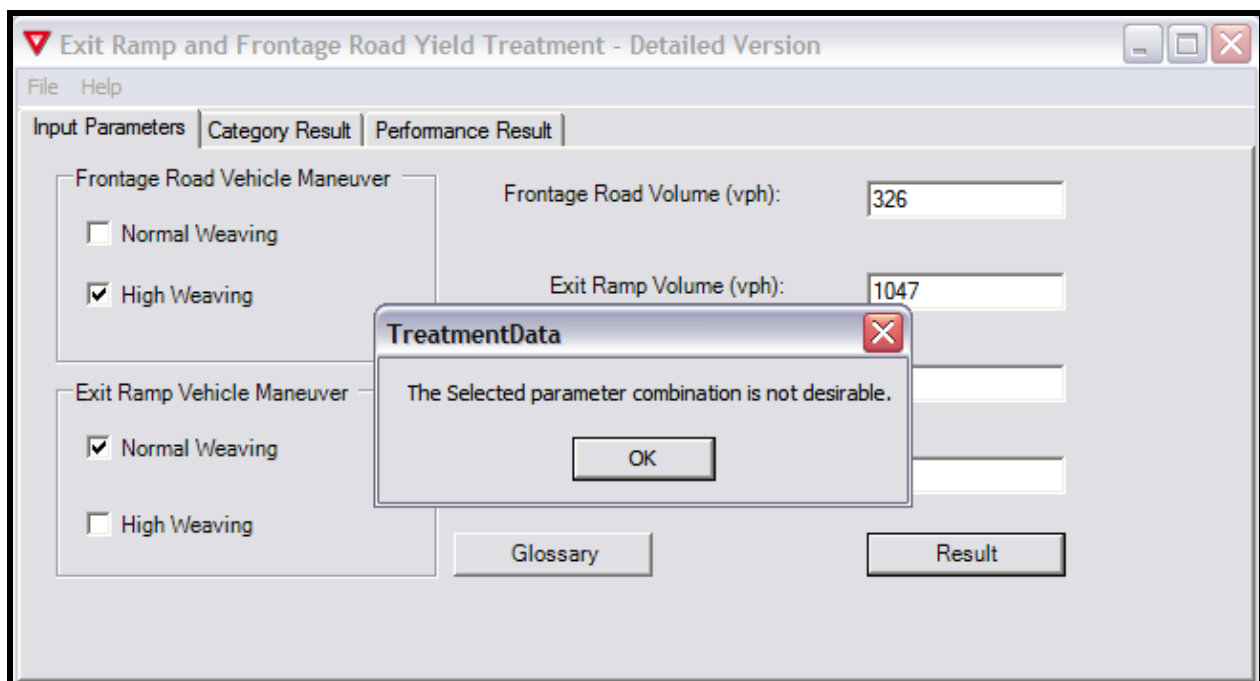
Exit Ramp and Frontage Road Yield Treatment - Detailed Version

File Help

Input Parameters | Category Result | Performance Result

Frontage Road Vehicle Maneuver

Normal Weaving

High Weaving

Exit Ramp Vehicle Maneuver

Normal Weaving

High Weaving

Frontage Road Volume (vph): 326

Exit Ramp Volume (vph): 1047

TreatmentData

The Selected parameter combination is not desirable.

OK

Glossary

Result